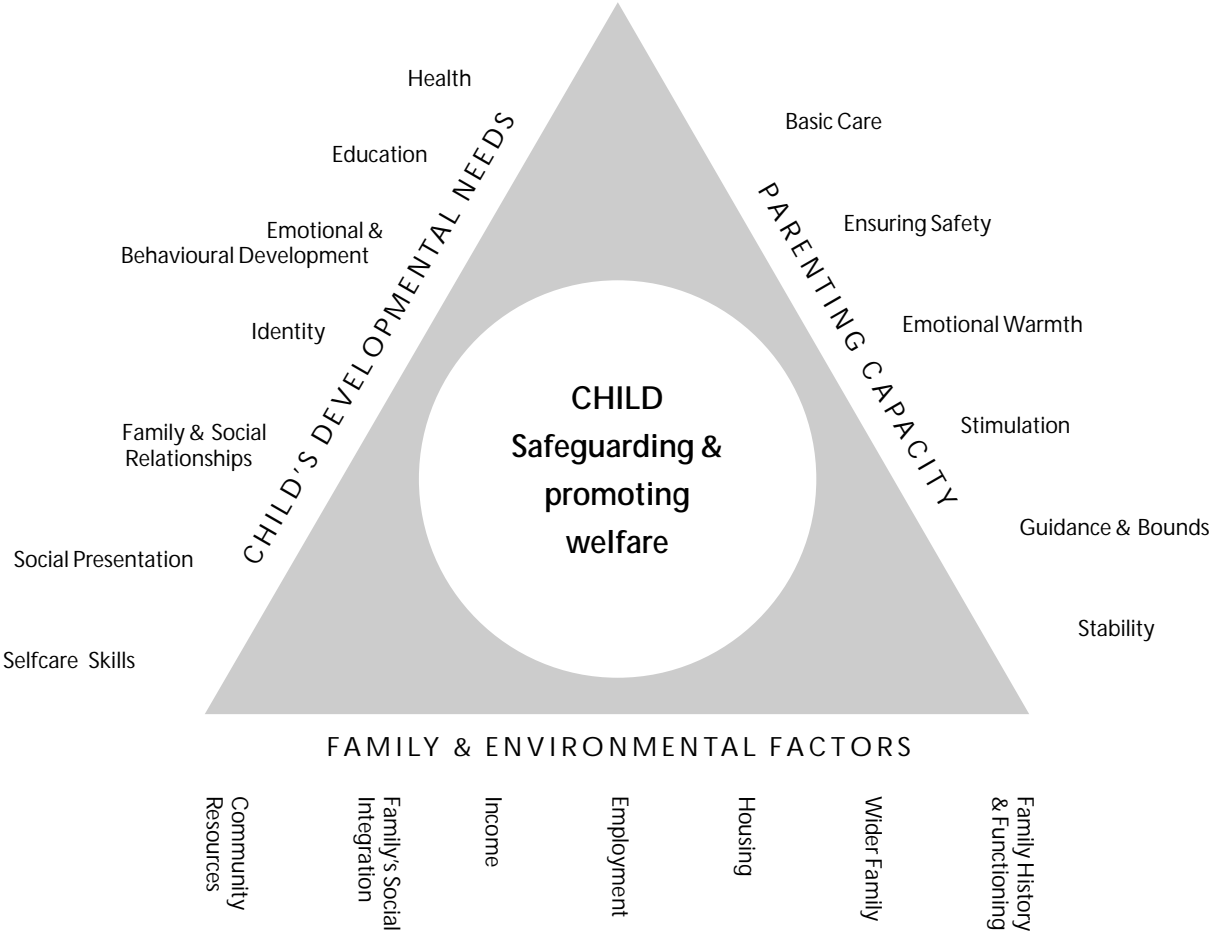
CHILD'S DEVELOPMENTAL NEEDS

Health

Education

Emotional & Behavioural Development

Identity

Family & Social Relationships

Social Presentation

Selfcare Skills

PARENTING CAPACITY

Basic Care

Ensuring Safety

Emotional Warmth

Stimulation

Guidance & Bounds

Stability

CHILD
Safeguarding & promoting welfare

FAMILY & ENVIRONMENTAL FACTORS

Community Resources

Family's Social Integration

Income

Employment

Housing

Wider Family

Family History & Functioning